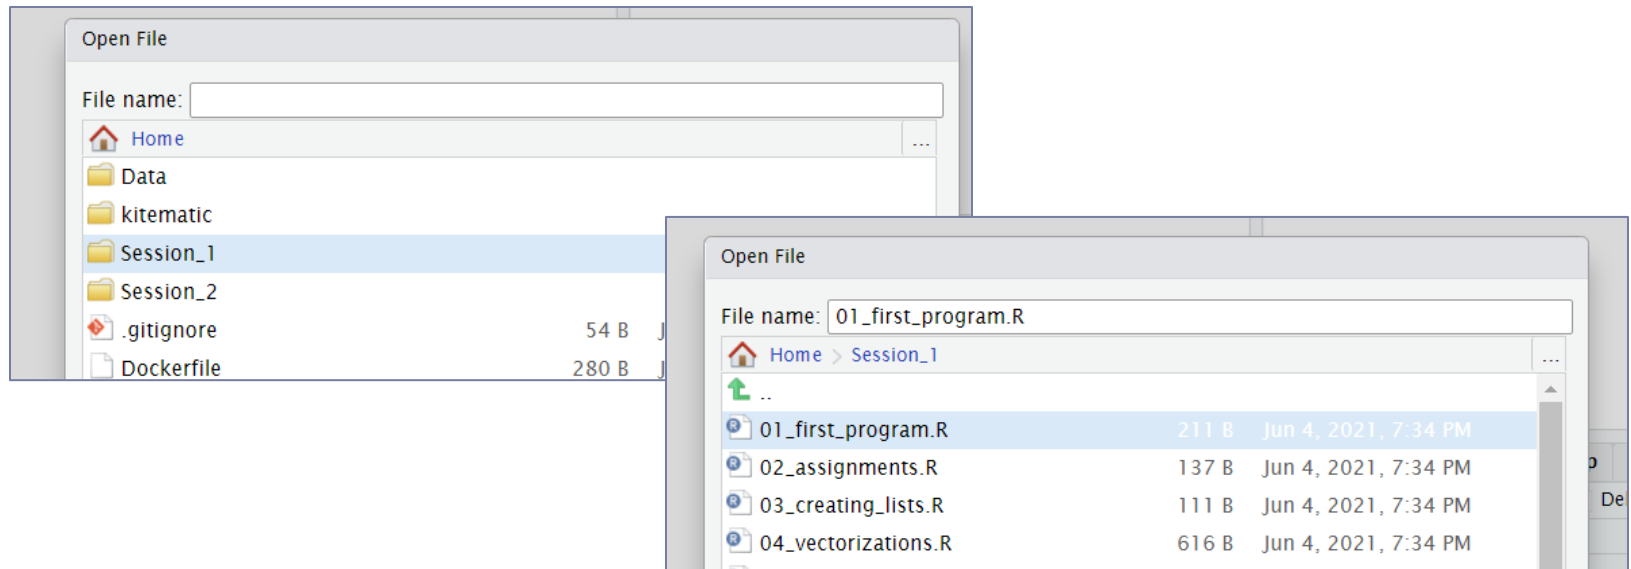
Open File

File name:

Home ...

Data
kitematic
Session_1
Session_2
.gitignore 54 B J
Dockerfile 280 B J

Open File

File name: 01_first_program.R

Home > Session_1 ...

..
01_first_program.R 211 B Jun 4, 2021, 7:34 PM
02_assignments.R 137 B Jun 4, 2021, 7:34 PM
03_creating_lists.R 111 B Jun 4, 2021, 7:34 PM
04_vectorizations.R 616 B Jun 4, 2021, 7:34 PM

p
De